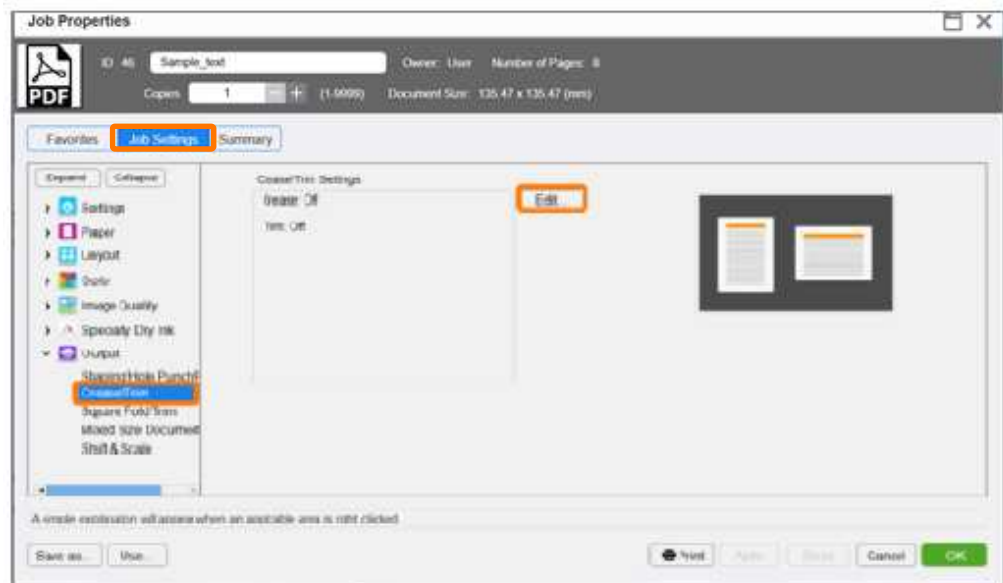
Job Properties

PDF

ID 46 Sample_text

Owner: User Number of Pages: 8

Copies 1 (1-9999) Document Size: 135.47 x 135.47 (mm)

Favorites Job Settings Summary

Expand Collapse

Settings

Paper

Layout

Color

Image Quality

Specialty Dry Ink

Output

Stapling/Hole Punch/F

Crease/Trim

Square Fold/Trim

Mixed size Document

Shift & Scale

Crease/Trim Settings

Crease: Off

Trim: Off

Edit

A simple explanation will appear when an applicable area is right clicked.

Save as... Use...

Print Apply Reset Cancel OK